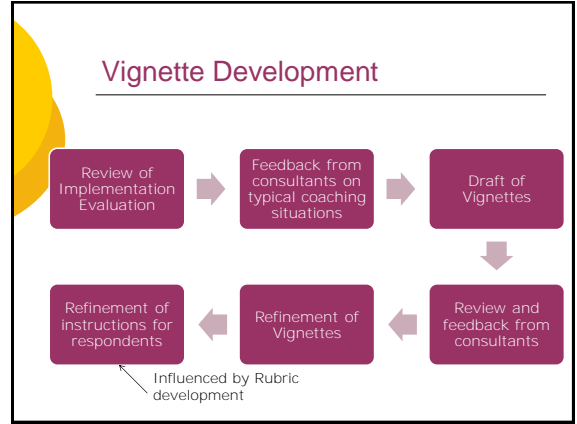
Vignette Development

Review of Implementation Evaluation

Feedback from consultants on typical coaching situations

Draft of Vignettes

Review and feedback from consultants

Refinement of Vignettes

Refinement of instructions for respondents

Influenced by Rubric development